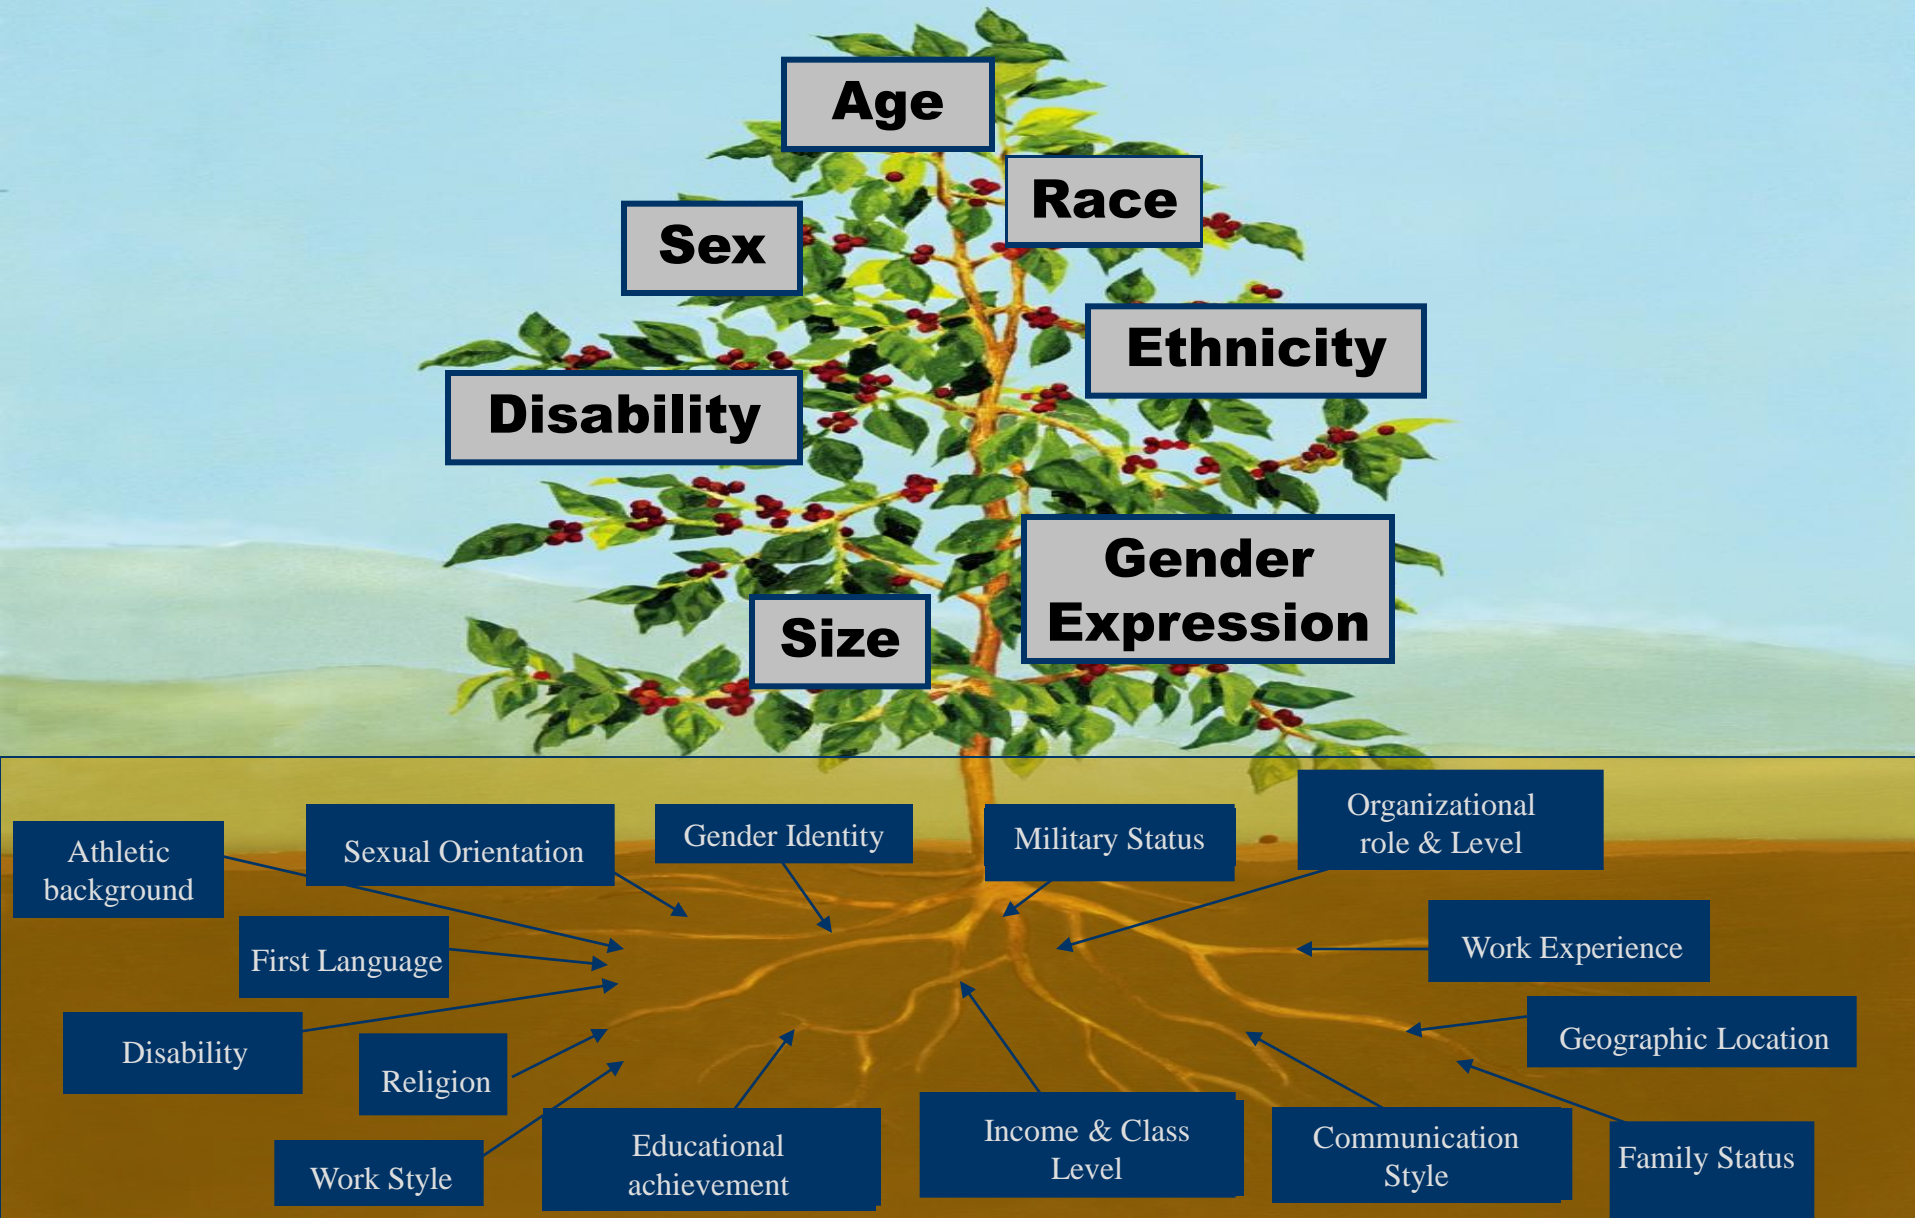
Age

Race

Sex

Ethnicity

Disability

Gender Expression

Size

Athletic background

Sexual Orientation

Gender Identity

Military Status

Organizational role & Level

First Language

Work Experience

Disability

Religion

Geographic Location

Work Style

Educational achievement

Income & Class Level

Communication Style

Family Status